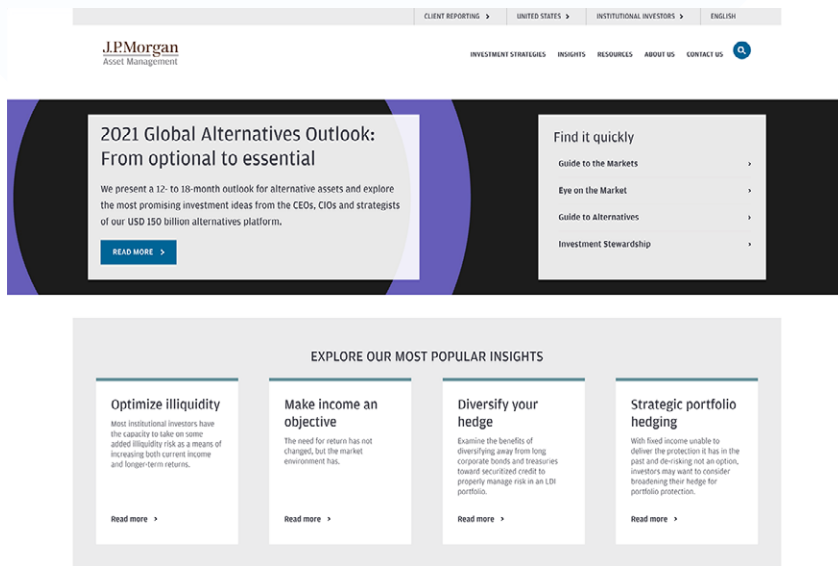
CLIENT REPORTING › UNITED STATES › INSTITUTIONAL INVESTORS › ENGLISH

J.P.Morgan
Asset Management

INVESTMENT STRATEGIES INSIGHTS RESOURCES ABOUT US CONTACT US

2021 Global Alternatives Outlook: From optional to essential

We present a 12- to 18-month outlook for alternative assets and explore the most promising investment ideas from the CEOs, CIOs and strategists of our USD 150 billion alternatives platform.

READ MORE ›

Find it quickly

Guide to the Markets ›

Eye on the Market ›

Guide to Alternatives ›

Investment Stewardship ›

EXPLORE OUR MOST POPULAR INSIGHTS

Optimize illiquidity

Most institutional investors have the capacity to take on some added illiquidity risk as a means of increasing both current income and longer-term returns.

Read more ›

Make income an objective

The need for return has not changed, but the market environment has.

Read more ›

Diversify your hedge

Examine the benefits of diversifying away from long corporate bonds and treasuries toward securitized credit to properly manage risk in an LDI portfolio.

Read more ›

Strategic portfolio hedging

With fixed income unable to deliver the protection it has in the past and de-risking not an option, investors may want to consider broadening their hedge for portfolio protection.

Read more ›